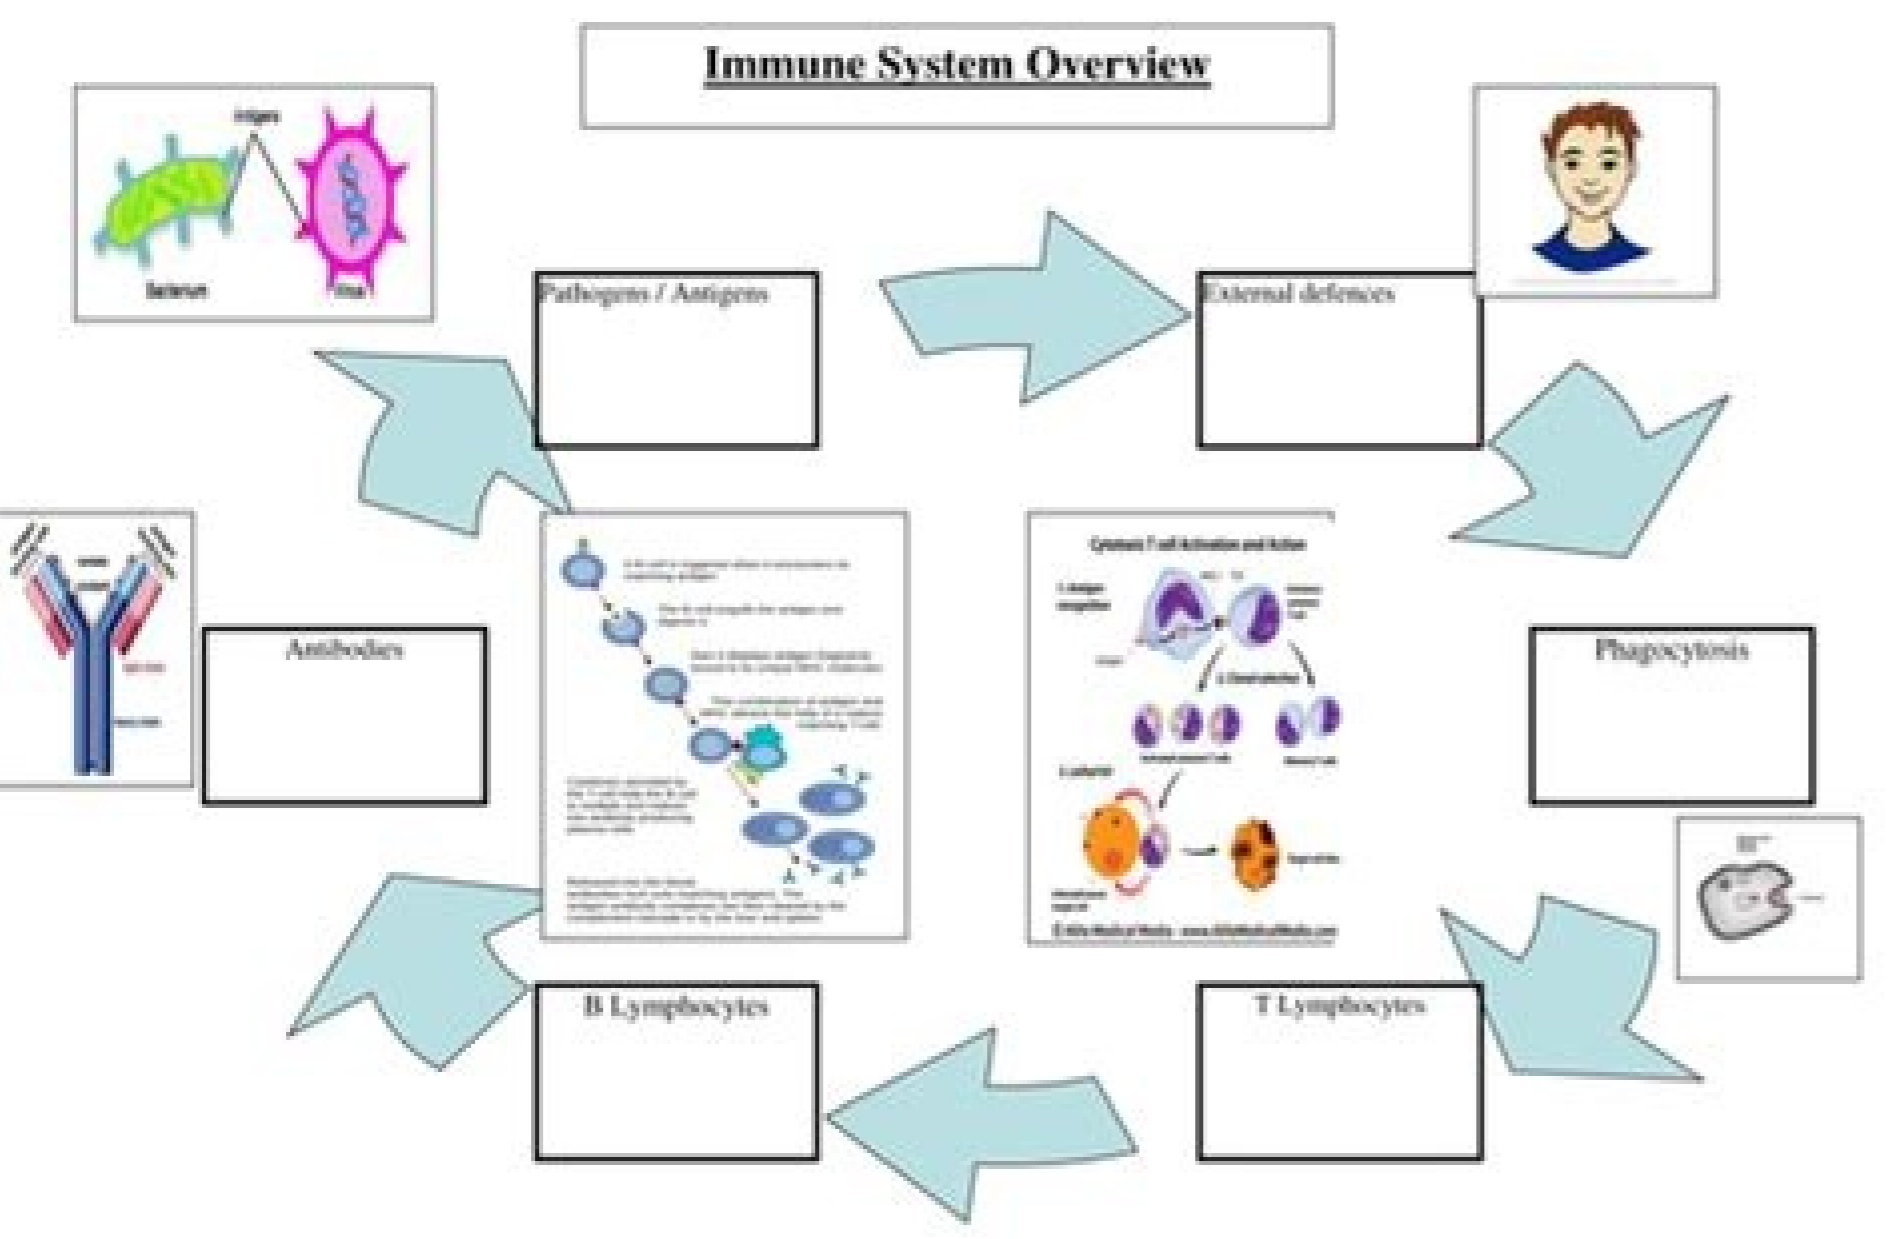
Immune System Overview

Antigens

Bacterium

Virus

Pathogens / Antigens

External defences

Antibodies

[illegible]

Cytotoxic T cell Activation and Action

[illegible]

© Alila Medical Media - www.AlilaMedicalMedia.com

Phagocytosis

B Lymphocytes

T Lymphocytes